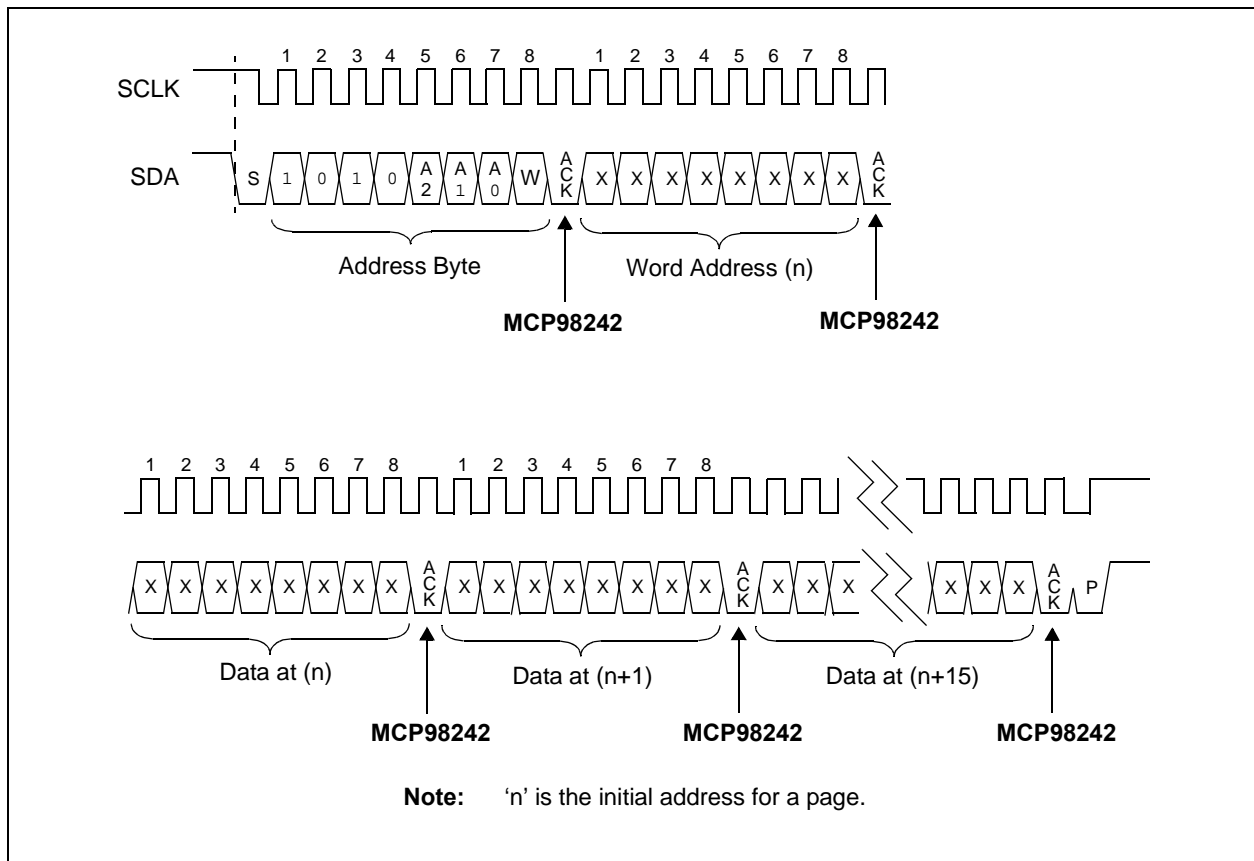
SCLK

1 2 3 4 5 6 7 8 1 2 3 4 5 6 7 8

SDA

S 1 0 1 0 A2 A1 A0 W ACK X X X X X X X X ACK

Address Byte

Word Address (n)

MCP98242

MCP98242

1 2 3 4 5 6 7 8 1 2 3 4 5 6 7 8

X X X X X X X X ACK X X X X X X X X ACK X X X X X X ACK P

Data at (n)

Data at (n+1)

Data at (n+15)

MCP98242

MCP98242

MCP98242

**Note:** 'n' is the initial address for a page.